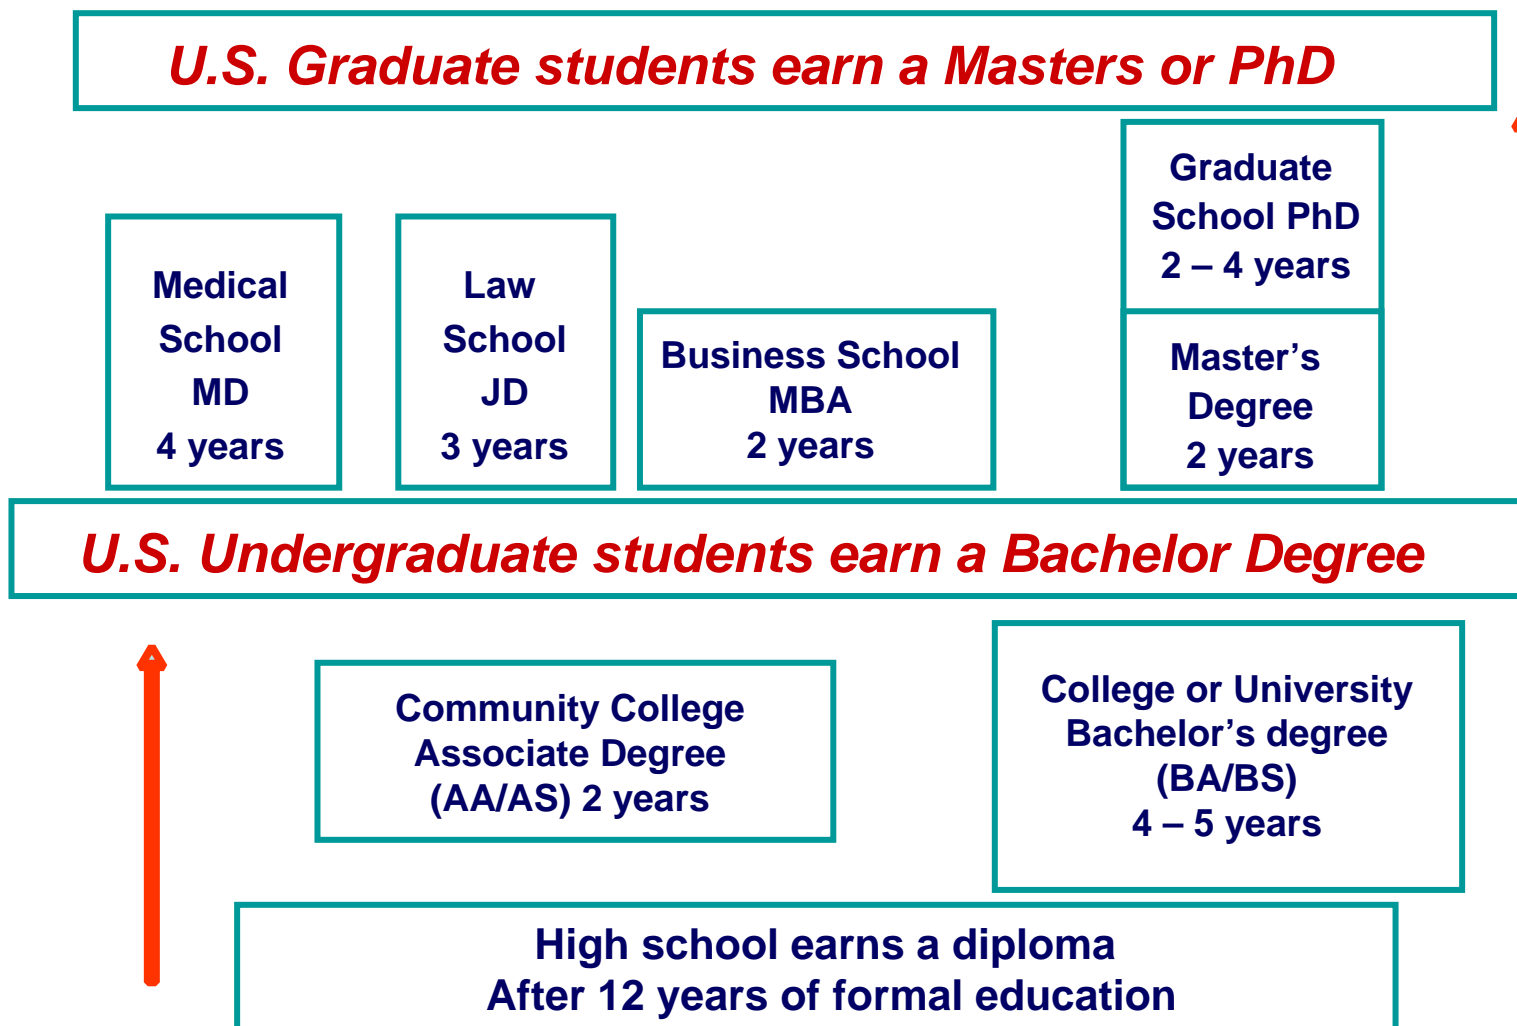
U.S. Graduate students earn a Masters or PhD

Graduate School PhD
2 – 4 years

Medical School
MD
4 years

Law School
JD
3 years

Business School
MBA
2 years

Master's Degree
2 years

U.S. Undergraduate students earn a Bachelor Degree

Community College
Associate Degree
(AA/AS) 2 years

College or University
Bachelor's degree
(BA/BS)
4 – 5 years

High school earns a diploma
After 12 years of formal education